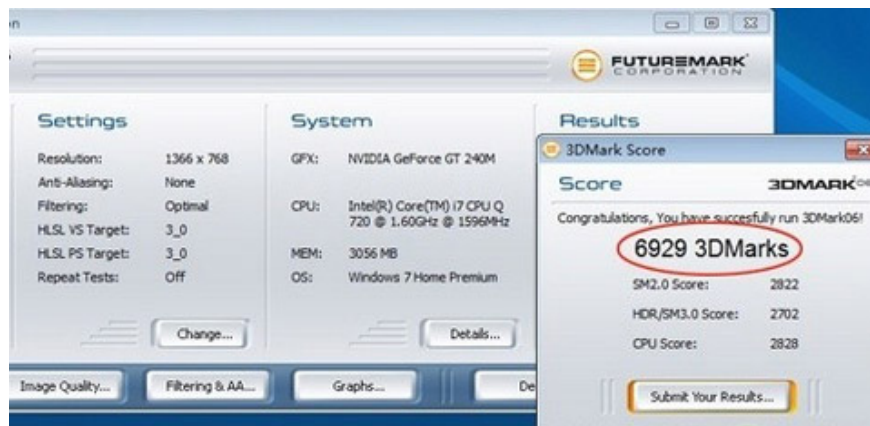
n

FUTUREMARK CORPORATION

Settings

| Resolution: | 1366 x 768 |
|---|---|
| Anti-Aliasing: | None |
| Filtering: | Optimal |
| HLSL VS Target: | 3_0 |
| HLSL PS Target: | 3_0 |
| Repeat Tests: | Off |

Change...

System

| GFX: | NVIDIA GeForce GT 240M |
|---|---|
| CPU: | Intel(R) Core(TM) i7 CPU Q 720 @ 1.60GHz @ 1596MHz |
| MEM: | 3056 MB |
| OS: | Windows 7 Home Premium |

Details...

Results

3DMark Score

Score 3DMARK06

Congratulations, You have succesfully run 3DMark06!

6929 3DMarks

| SM2.0 Score: | 2822 |
|---|---|
| HDR/SM3.0 Score: | 2702 |
| CPU Score: | 2828 |

Submit Your Results...

Image Quality... Filtering & AA... Graphs... De